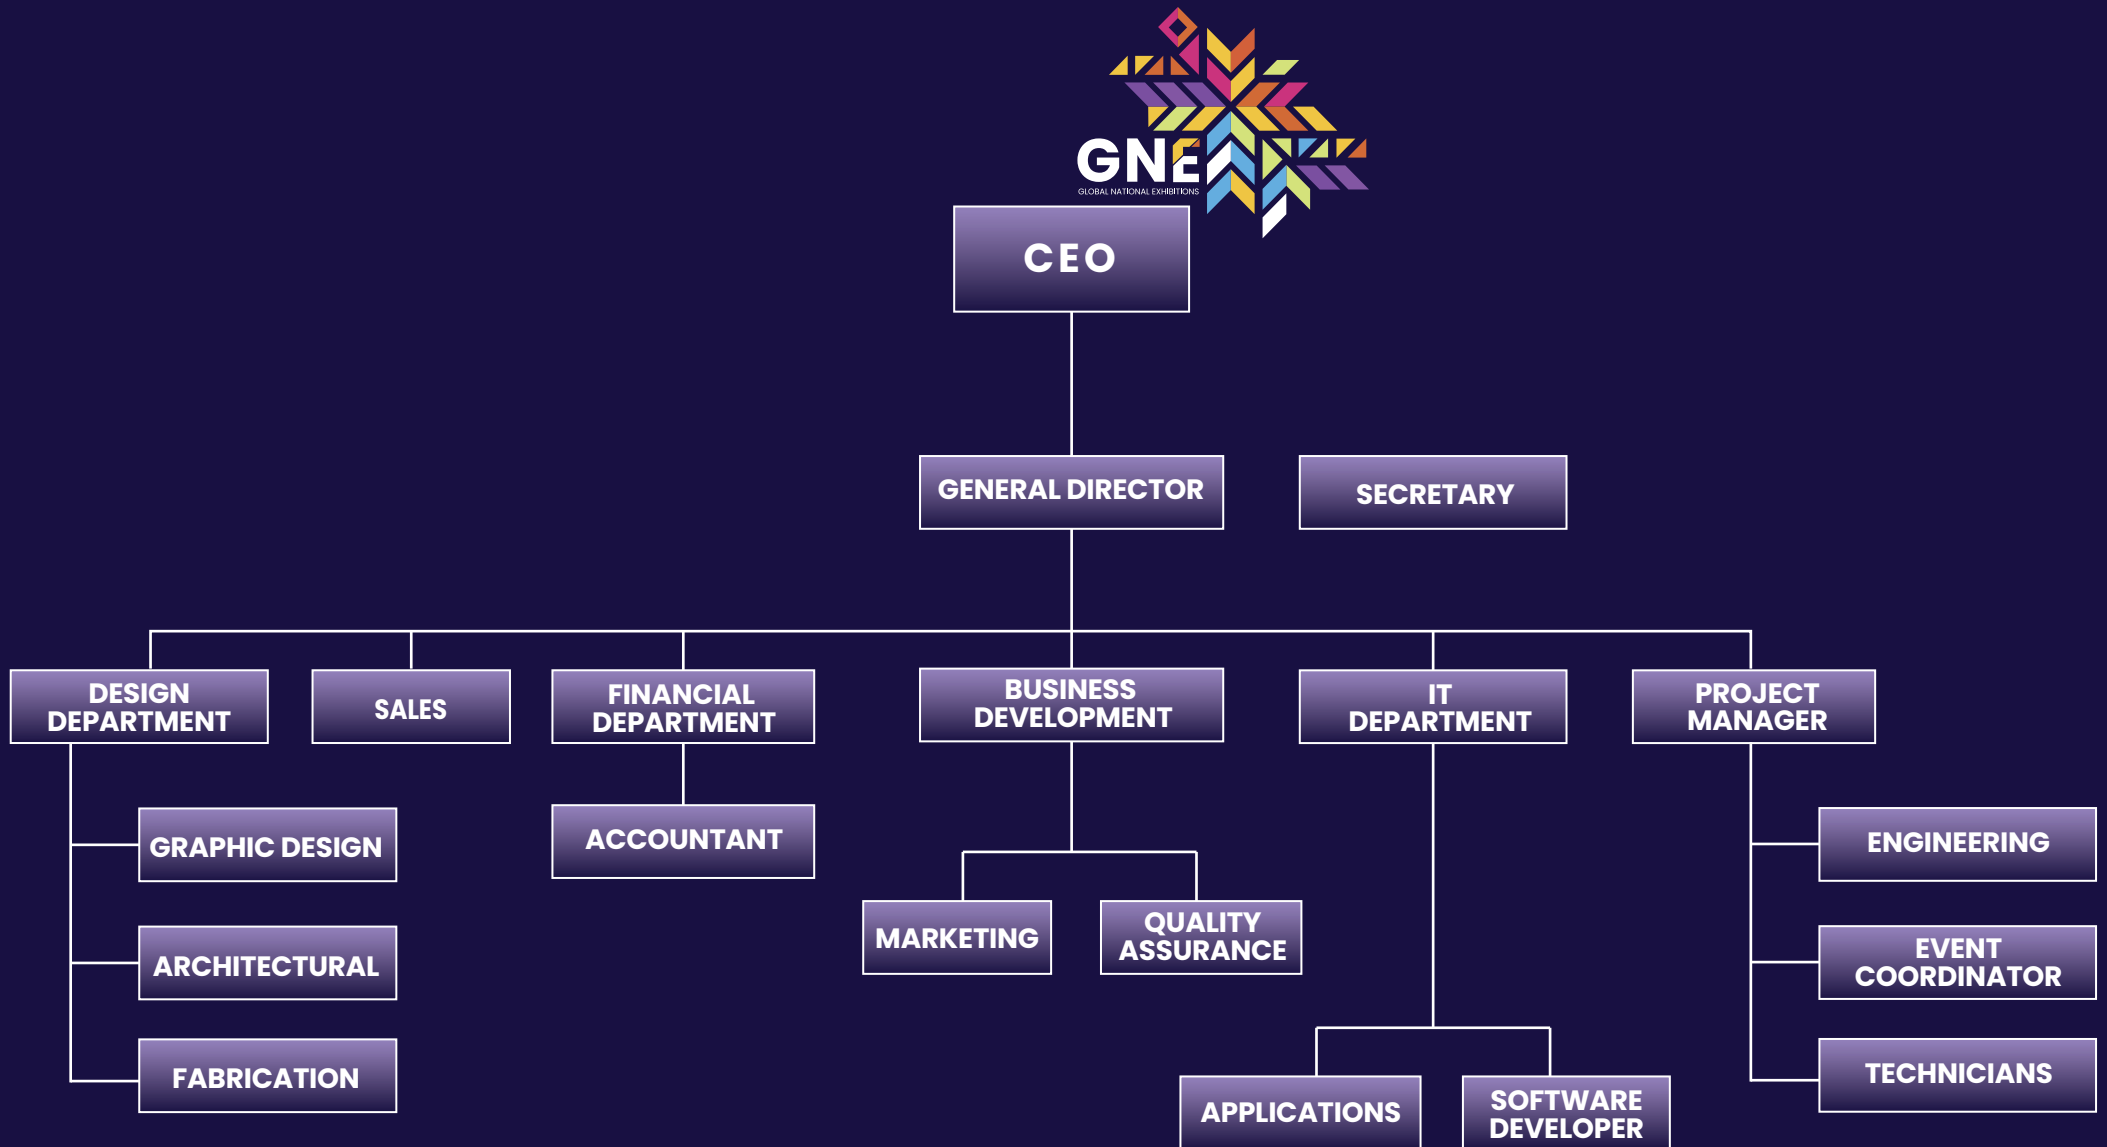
GNE
GLOBAL NATIONAL EXHIBITIONS

CEO

GENERAL DIRECTOR

SECRETARY

DESIGN DEPARTMENT

SALES

FINANCIAL DEPARTMENT

BUSINESS DEVELOPMENT

IT DEPARTMENT

PROJECT MANAGER

GRAPHIC DESIGN

ARCHITECTURAL

FABRICATION

ACCOUNTANT

MARKETING

QUALITY ASSURANCE

APPLICATIONS

SOFTWARE DEVELOPER

ENGINEERING

EVENT COORDINATOR

TECHNICIANS